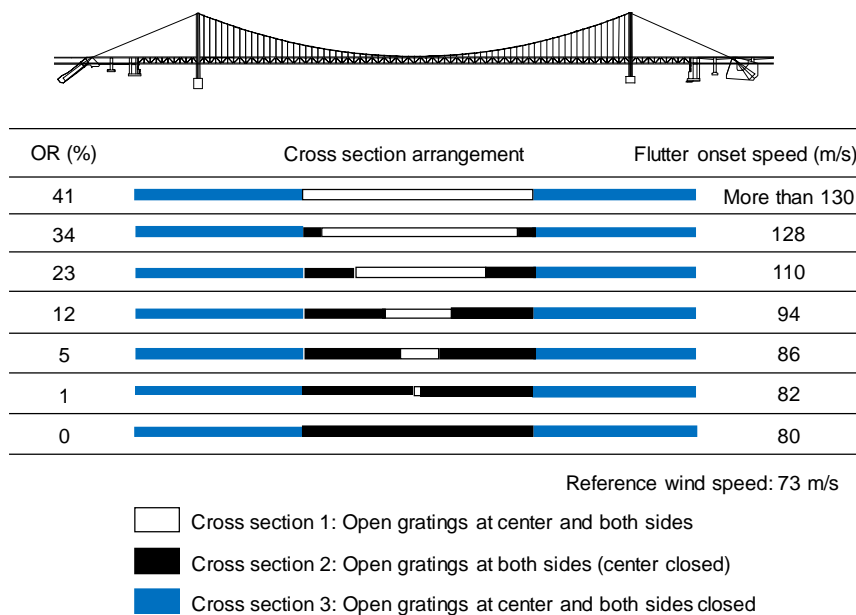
| OR (%) | Cross section arrangement | Flutter onset speed (m/s) |
|---|---|---|
| 41 | | More than 130 |
| 34 | | 128 |
| 23 | | 110 |
| 12 | | 94 |
| 5 | | 86 |
| 1 | | 82 |
| 0 | | 80 |

Reference wind speed: 73 m/s

Cross section 1: Open gratings at center and both sides

Cross section 2: Open gratings at both sides (center closed)

Cross section 3: Open gratings at center and both sides closed